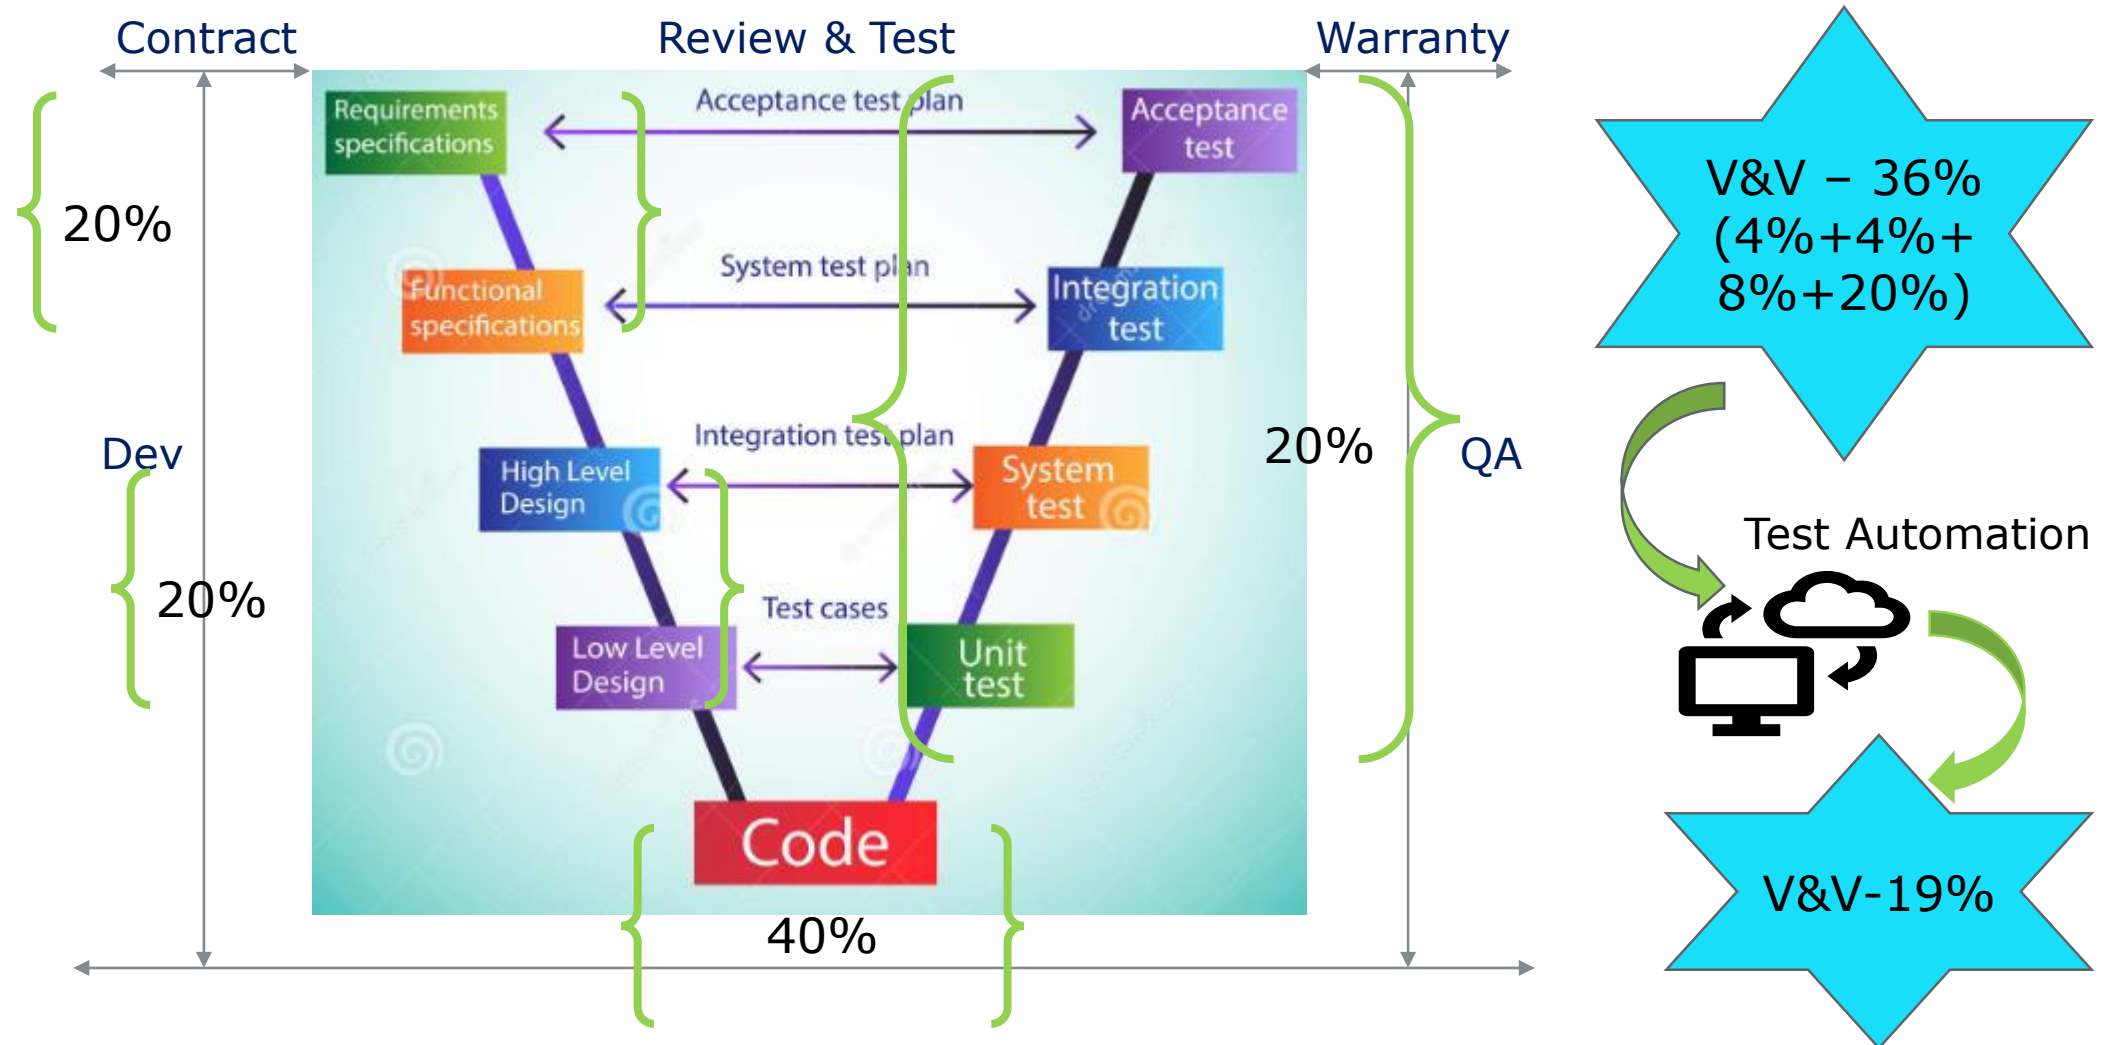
Contract

Review & Test

Warranty

20%

Requirements specifications

Acceptance test plan

Acceptance test

Functional specifications

System test plan

Integration test

Dev

High Level Design

Integration test plan

System test

20%

QA

20%

Low Level Design

Test cases

Unit test

Code

40%

V&V – 36% (4%+4%+ 8%+20%)

Test Automation

V&V-19%